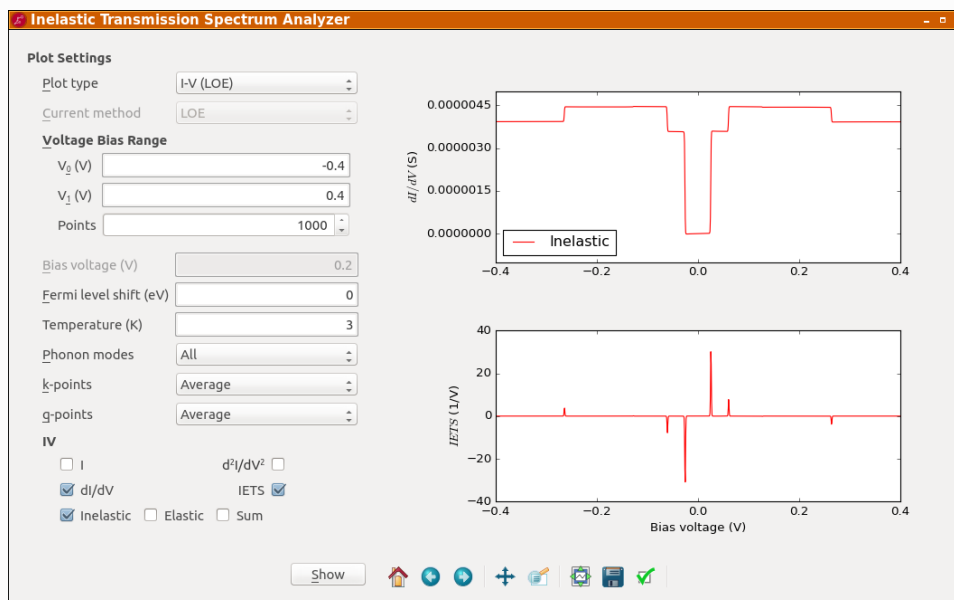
Inelastic Transmission Spectrum Analyzer

Plot Settings

Plot type I-V (LOE)

Current method LOE

Voltage Bias Range

$V_0$ (V) -0.4

$V_1$ (V) 0.4

Points 1000

Bias voltage (V) 0.2

Fermi level shift (eV) 0

Temperature (K) 3

Phonon modes All

k-points Average

q-points Average

IV

I

$d^2I/dV^2$

dI/dV

IETS

Inelastic

Elastic

Sum

0.0000045
0.0000030
0.0000015
0.0000000
$dI/dV$ (S)
Inelastic
−0.4 −0.2 0.0 0.2 0.4

40
20
0
−20
−40
$IETS$ (1/V)
−0.4 −0.2 0.0 0.2 0.4
Bias voltage (V)

Show